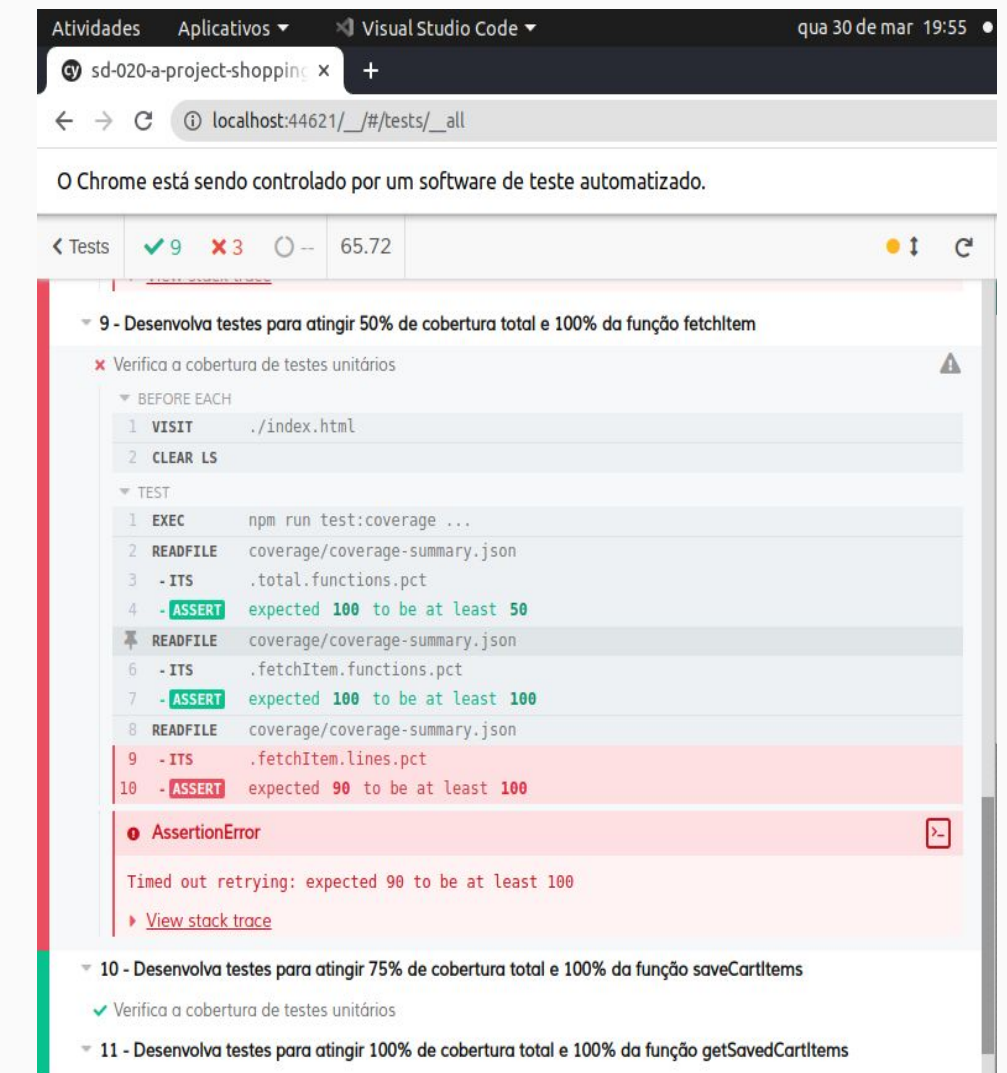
Atividades Aplicativos ▾ Visual Studio Code ▾ qua 30 de mar 19:55

sd-020-a-project-shoppinç ×

localhost:44621/__/#/tests/__all

O Chrome está sendo controlado por um software de teste automatizado.

Tests 9 3 -- 65.72

View stack trace

9 - Desenvolva testes para atingir 50% de cobertura total e 100% da função fetchItem

Verifica a cobertura de testes unitários

BEFORE EACH

| | | |
|---|---|---|
| 1 | VISIT | ./index.html |
| 2 | CLEAR LS | |

TEST

| | | |
|---|---|---|
| 1 | EXEC | npm run test:coverage ... |
| 2 | READFILE | coverage/coverage-summary.json |
| 3 | -ITS | .total.functions.pct |
| 4 | -ASSERT | expected 100 to be at least 50 |
| | READFILE | coverage/coverage-summary.json |
| 6 | -ITS | .fetchItem.functions.pct |
| 7 | -ASSERT | expected 100 to be at least 100 |
| 8 | READFILE | coverage/coverage-summary.json |
| 9 | -ITS | .fetchItem.lines.pct |
| 10 | -ASSERT | expected 90 to be at least 100 |

AssertionError

Timed out retrying: expected 90 to be at least 100

View stack trace

10 - Desenvolva testes para atingir 75% de cobertura total e 100% da função saveCartItems

Verifica a cobertura de testes unitários

11 - Desenvolva testes para atingir 100% de cobertura total e 100% da função getSavedCartItems